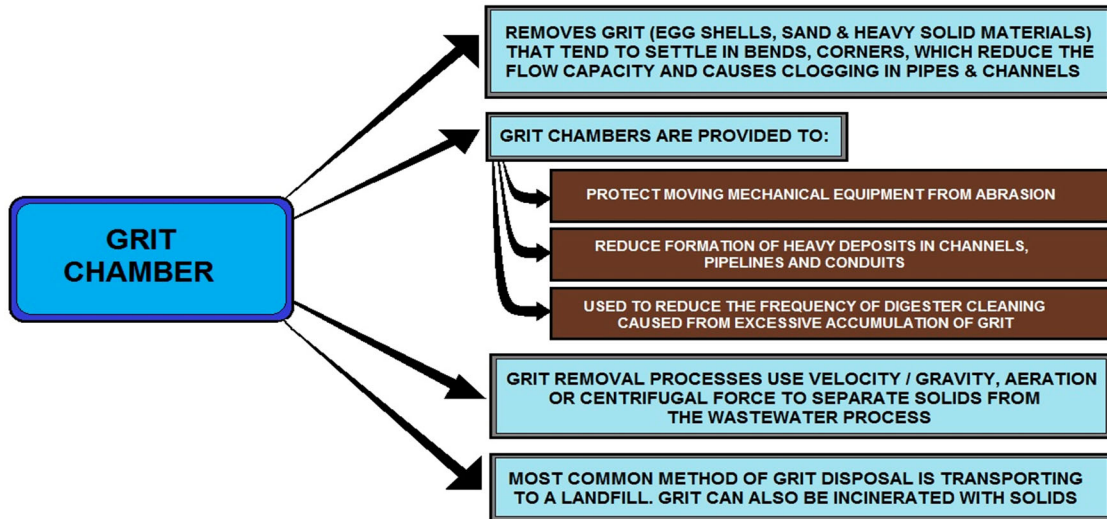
GRIT CHAMBER

REMOVES GRIT (EGG SHELLS, SAND & HEAVY SOLID MATERIALS) THAT TEND TO SETTLE IN BENDS, CORNERS, WHICH REDUCE THE FLOW CAPACITY AND CAUSES CLOGGING IN PIPES & CHANNELS

GRIT CHAMBERS ARE PROVIDED TO:

PROTECT MOVING MECHANICAL EQUIPMENT FROM ABRASION

REDUCE FORMATION OF HEAVY DEPOSITS IN CHANNELS, PIPELINES AND CONDUITS

USED TO REDUCE THE FREQUENCY OF DIGESTER CLEANING CAUSED FROM EXCESSIVE ACCUMULATION OF GRIT

GRIT REMOVAL PROCESSES USE VELOCITY / GRAVITY, AERATION OR CENTRIFUGAL FORCE TO SEPARATE SOLIDS FROM THE WASTEWATER PROCESS

MOST COMMON METHOD OF GRIT DISPOSAL IS TRANSPORTING TO A LANDFILL. GRIT CAN ALSO BE INCINERATED WITH SOLIDS